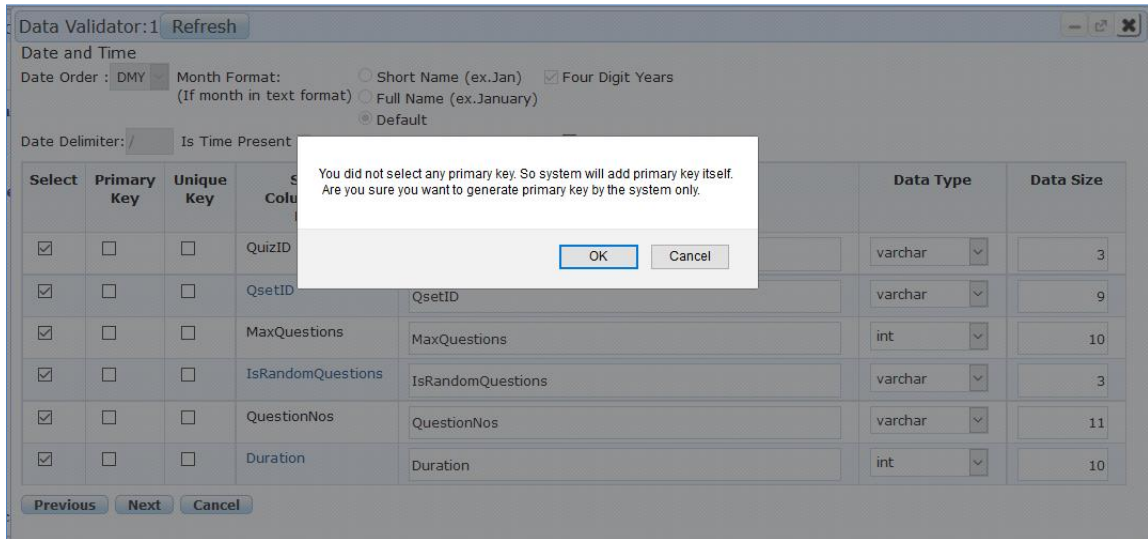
Data Validator:1 Refresh

Date and Time

Date Order : DMY

Month Format:
(If month in text format)

Short Name (ex.Jan)

Four Digit Years

Full Name (ex.January)

Default

Date Delimiter: /

Is Time Present

You did not select any primary key. So system will add primary key itself. Are you sure you want to generate primary key by the system only.

OK Cancel

| Select | Primary Key | Unique Key | S Colu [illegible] | | Data Type | Data Size |
|---|---|---|---|---|---|---|
| | | | QuizID | | varchar | 3 |
| | | | QsetID | QsetID | varchar | 9 |
| | | | MaxQuestions | MaxQuestions | int | 10 |
| | | | IsRandomQuestions | IsRandomQuestions | varchar | 3 |
| | | | QuestionNos | QuestionNos | varchar | 11 |
| | | | Duration | Duration | int | 10 |

Previous Next Cancel